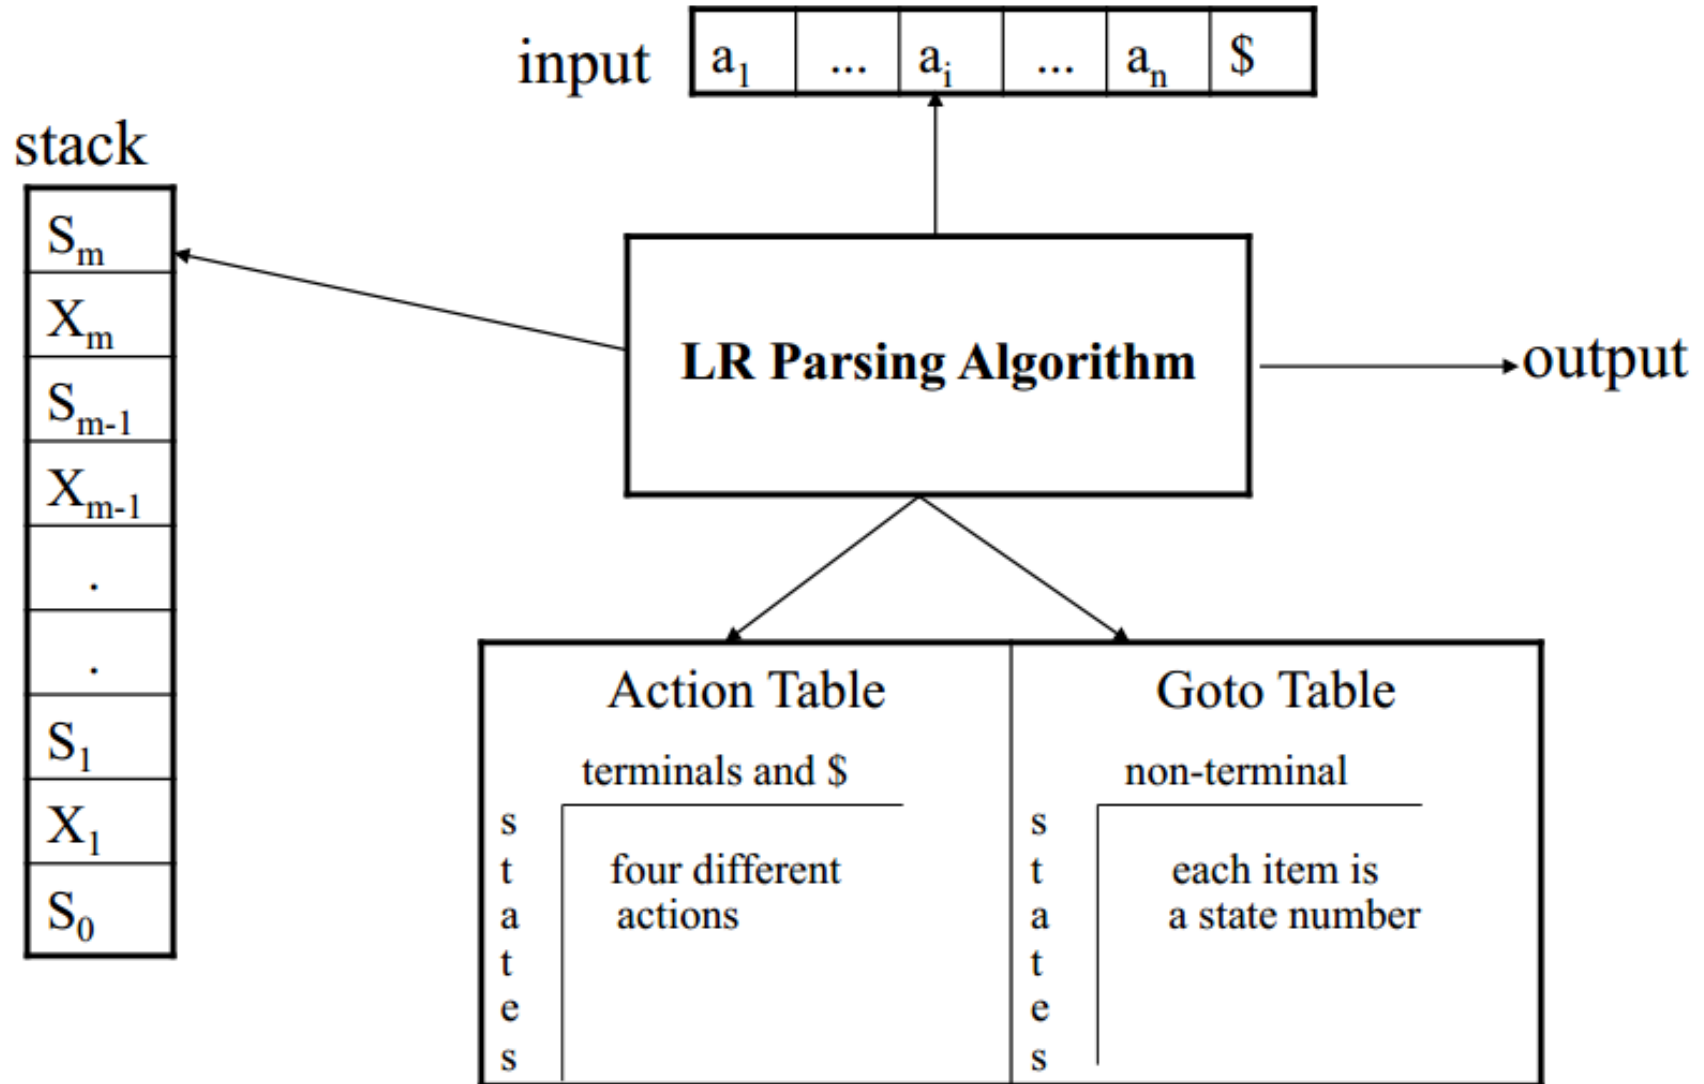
input

| $a_1$ | ... | $a_i$ | ... | $a_n$ | \$ |
|---|---|---|---|---|---|

stack

| $S_m$ |
|---|
| $X_m$ |
| $S_{m-1}$ |
| $X_{m-1}$ |
| . |
| . |
| $S_1$ |
| $X_1$ |
| $S_0$ |

LR Parsing Algorithm

output

Action Table

terminals and \$

states

four different actions

Goto Table

non-terminal

states

each item is a state number